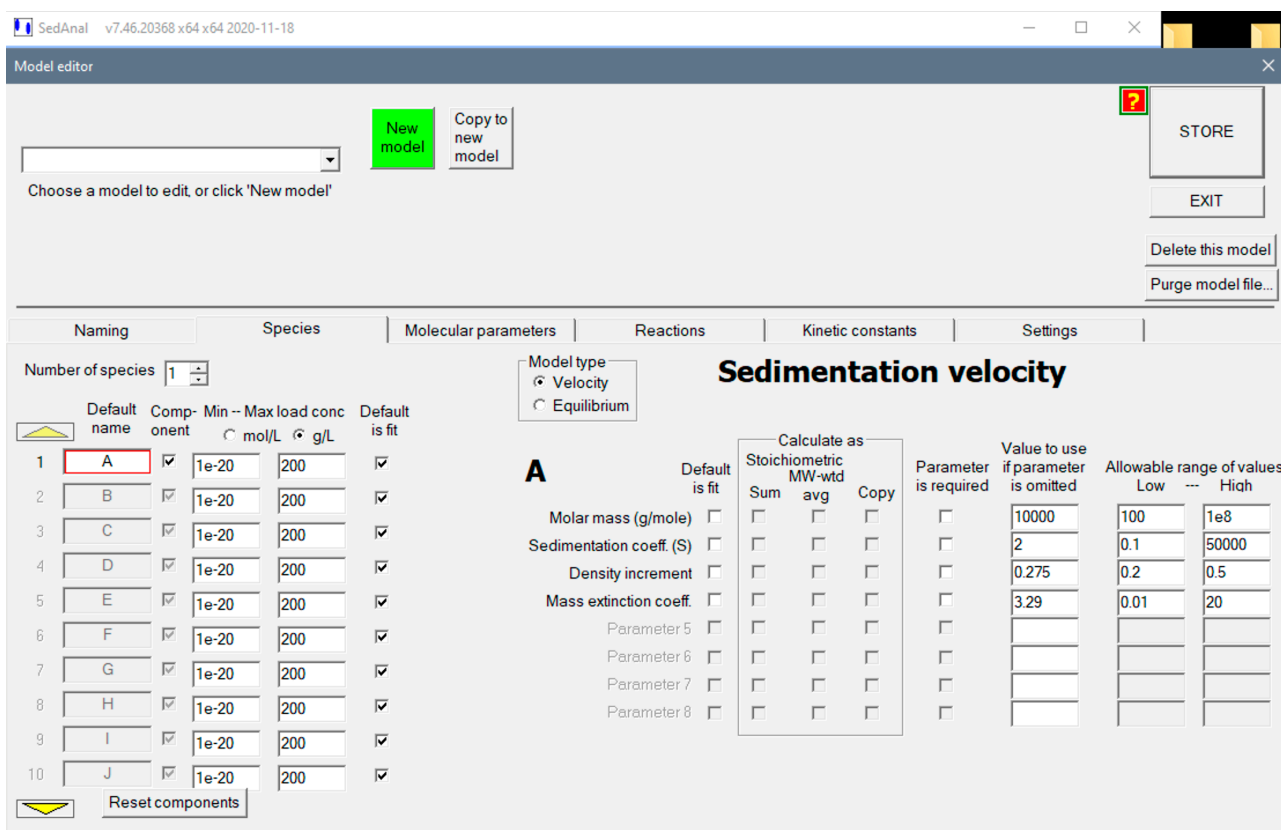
SedAnal v7.46.20368 x64 x64 2020-11-18

Model editor

New model

Copy to new model

?

STORE

Choose a model to edit, or click 'New model'

EXIT

Delete this model

Purge model file...

Naming | Species | Molecular parameters | Reactions | Kinetic constants | Settings

Number of species 1

Model type
Velocity
Equilibrium

Sedimentation velocity

| | Default name | Component | Min | Max load conc | Default is fit |
|---|---|---|---|---|---|
| | | | mol/L | g/L | |
| 1 | A | ☑ | 1e-20 | 200 | ☑ |
| 2 | B | ☑ | 1e-20 | 200 | ☑ |
| 3 | C | ☑ | 1e-20 | 200 | ☑ |
| 4 | D | ☑ | 1e-20 | 200 | ☑ |
| 5 | E | ☑ | 1e-20 | 200 | ☑ |
| 6 | F | ☑ | 1e-20 | 200 | ☑ |
| 7 | G | ☑ | 1e-20 | 200 | ☑ |
| 8 | H | ☑ | 1e-20 | 200 | ☑ |
| 9 | I | ☑ | 1e-20 | 200 | ☑ |
| 10 | J | ☑ | 1e-20 | 200 | ☑ |

Reset components

A

| | Default is fit | Calculate as Stoichiometric Sum | MW-wtd avg | Copy | Parameter is required | Value to use if parameter is omitted | Allowable range of values Low | High |
|---|---|---|---|---|---|---|---|---|
| Molar mass (g/mole) | ☐ | ☐ | ☐ | ☐ | ☐ | 10000 | 100 | 1e8 |
| Sedimentation coeff. (S) | ☐ | ☐ | ☐ | ☐ | ☐ | 2 | 0.1 | 50000 |
| Density increment | ☐ | ☐ | ☐ | ☐ | ☐ | 0.275 | 0.2 | 0.5 |
| Mass extinction coeff. | ☐ | ☐ | ☐ | ☐ | ☐ | 3.29 | 0.01 | 20 |
| Parameter 5 | ☐ | ☐ | ☐ | ☐ | ☐ | | | |
| Parameter 6 | ☐ | ☐ | ☐ | ☐ | ☐ | | | |
| Parameter 7 | ☐ | ☐ | ☐ | ☐ | ☐ | | | |
| Parameter 8 | ☐ | ☐ | ☐ | ☐ | ☐ | | | |